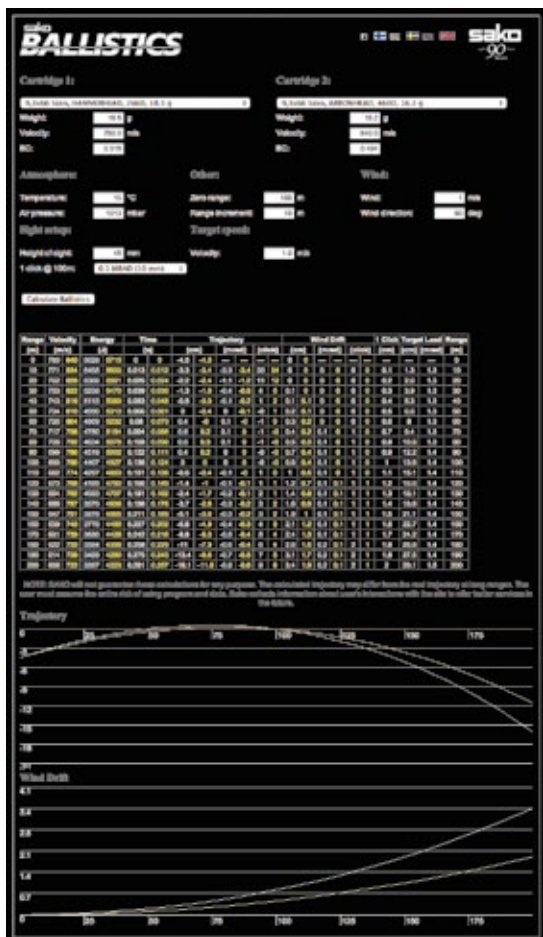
sako BALLISTICS

sako 90

Cartridge 1:

9,3x66 Sako, HAMMERHEAD, 236D, 15.5 g

Weight: 15.5 g

Velocity: 750.0 m/s

BC: 0.378

Cartridge 2:

9,3x66 Sako, ARROWHEAD, 464D, 16.2 g

Weight: 16.2 g

Velocity: 840.0 m/s

BC: 0.484

Atmosphere:

Temperature: 15 °C

Air pressure: 1013 mbar

Sight setup:

Height of sight: 45 mm

1 click @ 100m: 0.1 MRAD (1.0 mm)

Other:

Zero range: 100 m

Range increment: 10 m

Target speed:

Velocity: 1.0 m/s

Wind:

Wind: 1 m/s

Wind direction: 90 deg

Calculate Ballistics

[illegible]

NOTE: SAKO will not guarantee these calculations for any purpose. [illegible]

Trajectory

0 25 50 75 100 125 150 175

Wind Drift

0 25 50 75 100 125 150 175